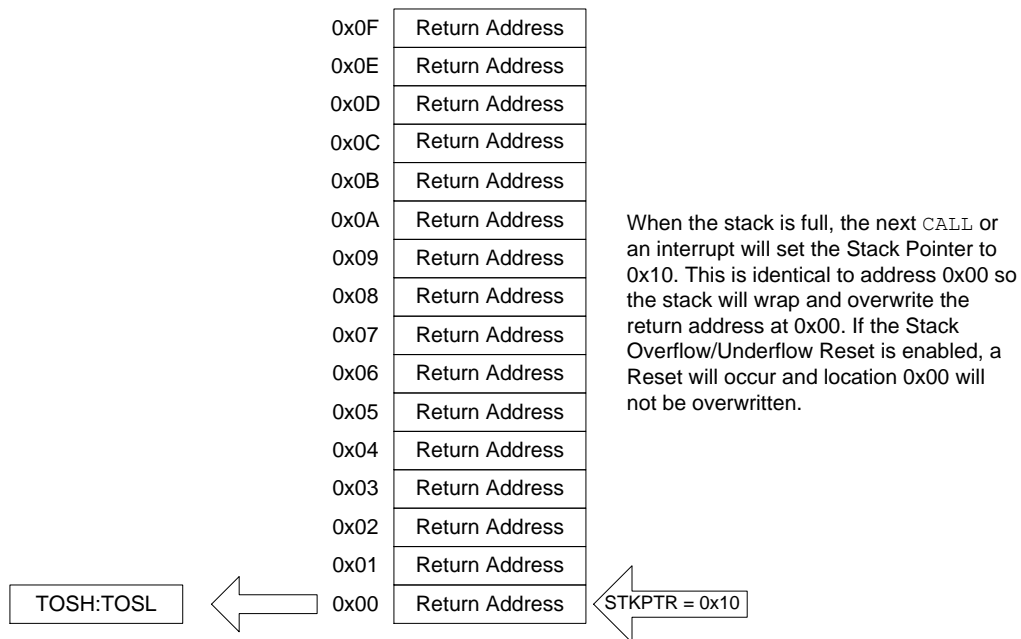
| | |
|---|---|
| 0x0F | Return Address |
| 0x0E | Return Address |
| 0x0D | Return Address |
| 0x0C | Return Address |
| 0x0B | Return Address |
| 0x0A | Return Address |
| 0x09 | Return Address |
| 0x08 | Return Address |
| 0x07 | Return Address |
| 0x06 | Return Address |
| 0x05 | Return Address |
| 0x04 | Return Address |
| 0x03 | Return Address |
| 0x02 | Return Address |
| 0x01 | Return Address |
| 0x00 | Return Address |

When the stack is full, the next CALL or an interrupt will set the Stack Pointer to 0x10. This is identical to address 0x00 so the stack will wrap and overwrite the return address at 0x00. If the Stack Overflow/Underflow Reset is enabled, a Reset will occur and location 0x00 will not be overwritten.

TOSH:TOSL

STKPTR = 0x10